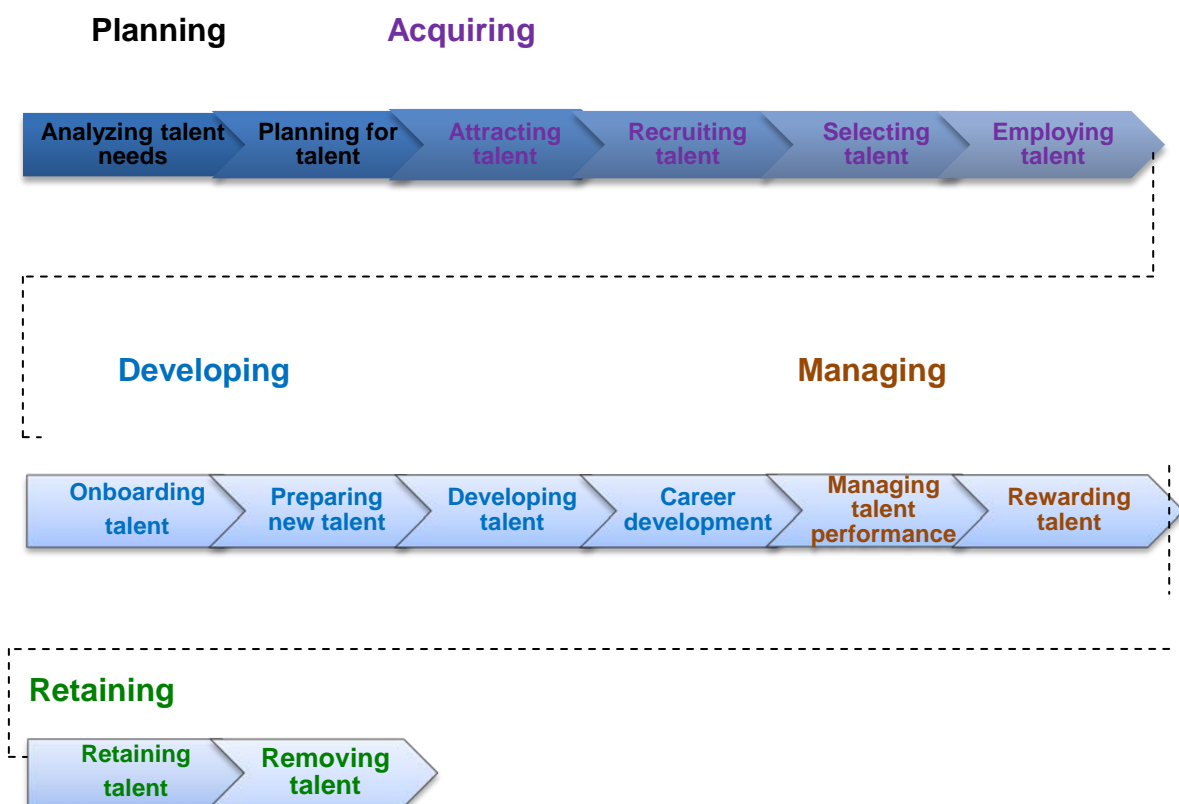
Planning

Acquiring

Analyzing talent needs

Planning for talent

Attracting talent

Recruiting talent

Selecting talent

Employing talent

Developing

Managing

Onboarding talent

Preparing new talent

Developing talent

Career development

Managing talent performance

Rewarding talent

Retaining

Retaining talent

Removing talent